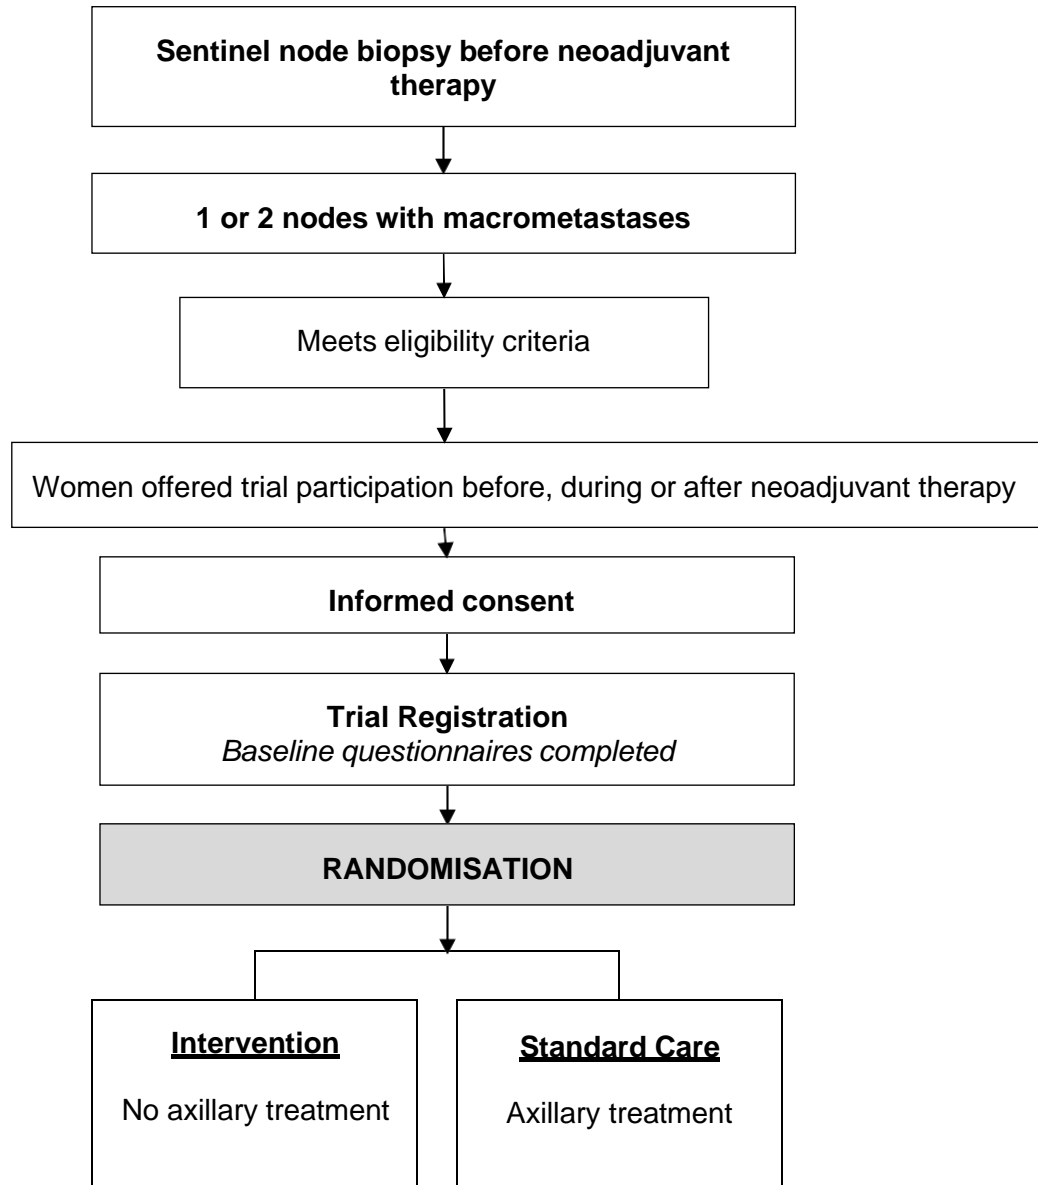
Sentinel node biopsy before neoadjuvant therapy

1 or 2 nodes with macrometastases

Meets eligibility criteria

Women offered trial participation before, during or after neoadjuvant therapy

Informed consent

Trial Registration
Baseline questionnaires completed

RANDOMISATION

Intervention

No axillary treatment

Standard Care

Axillary treatment